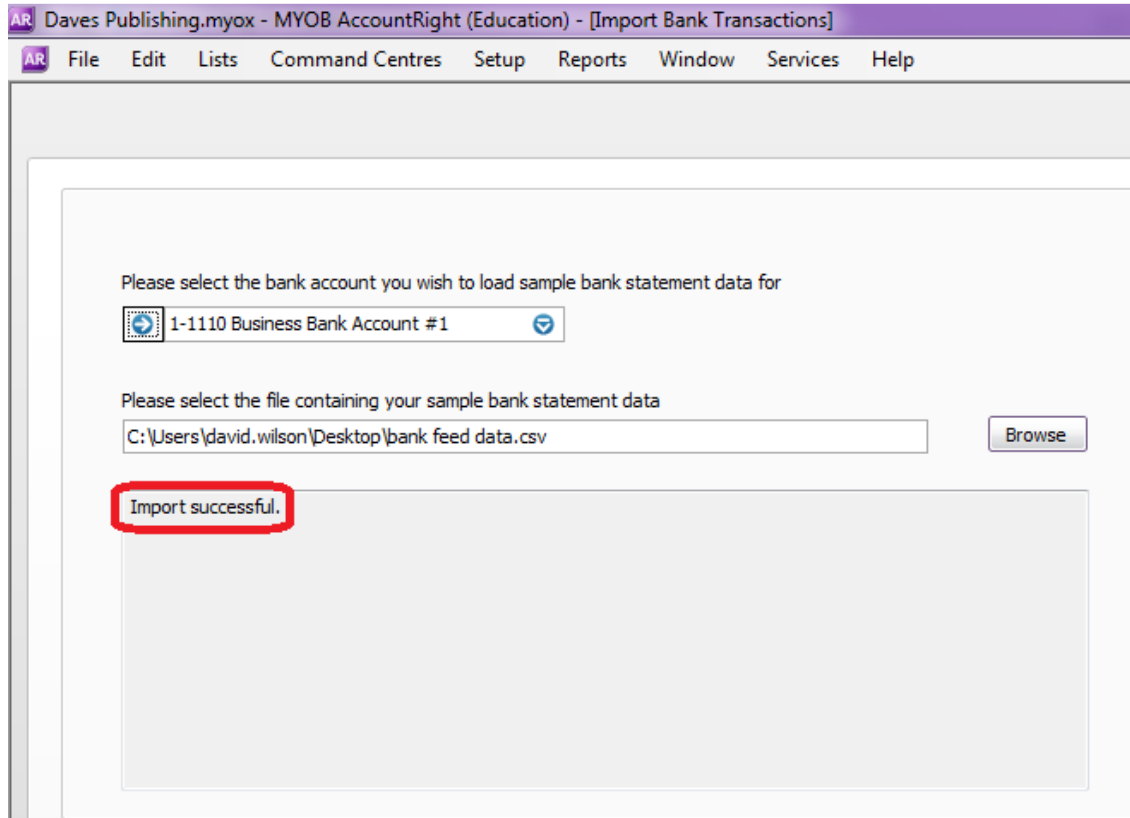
AR Daves Publishing.myox - MYOB AccountRight (Education) - [Import Bank Transactions]

AR File Edit Lists Command Centres Setup Reports Window Services Help

Please select the bank account you wish to load sample bank statement data for

1-1110 Business Bank Account #1

Please select the file containing your sample bank statement data

C:\Users\david.wilson\Desktop\bank feed data.csv

Browse

Import successful.